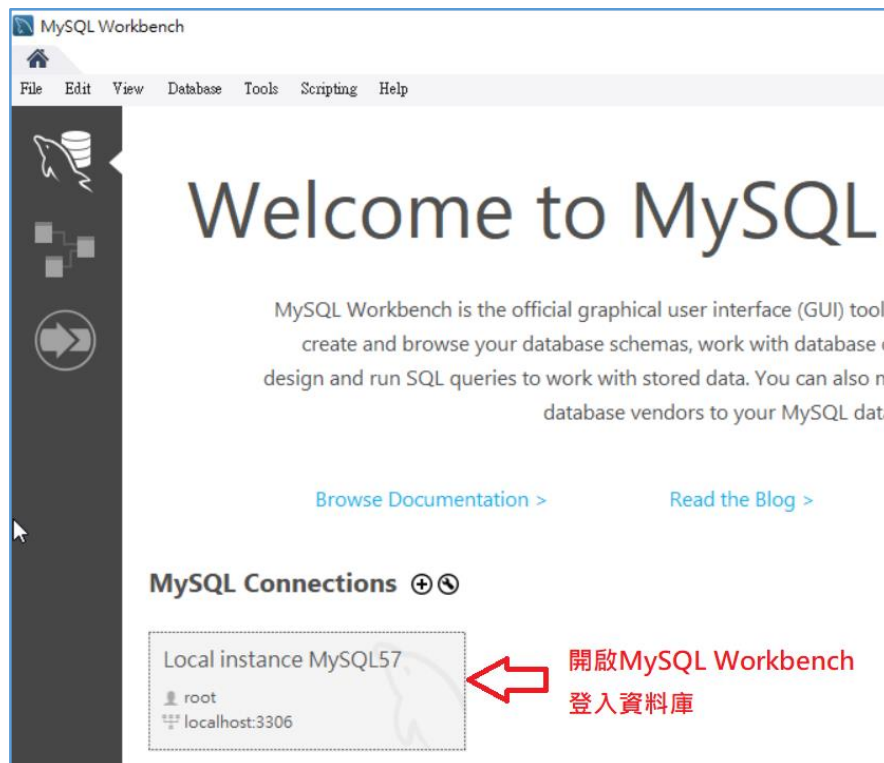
MySQL Workbench

File Edit View Database Tools Scripting Help

Welcome to MySQL

MySQL Workbench is the official graphical user interface (GUI) tool create and browse your database schemas, work with database design and run SQL queries to work with stored data. You can also database vendors to your MySQL dat

Browse Documentation >

Read the Blog >

MySQL Connections ⊕ ⊗

Local instance MySQL57
root
localhost:3306

開啟MySQL Workbench
登入資料庫